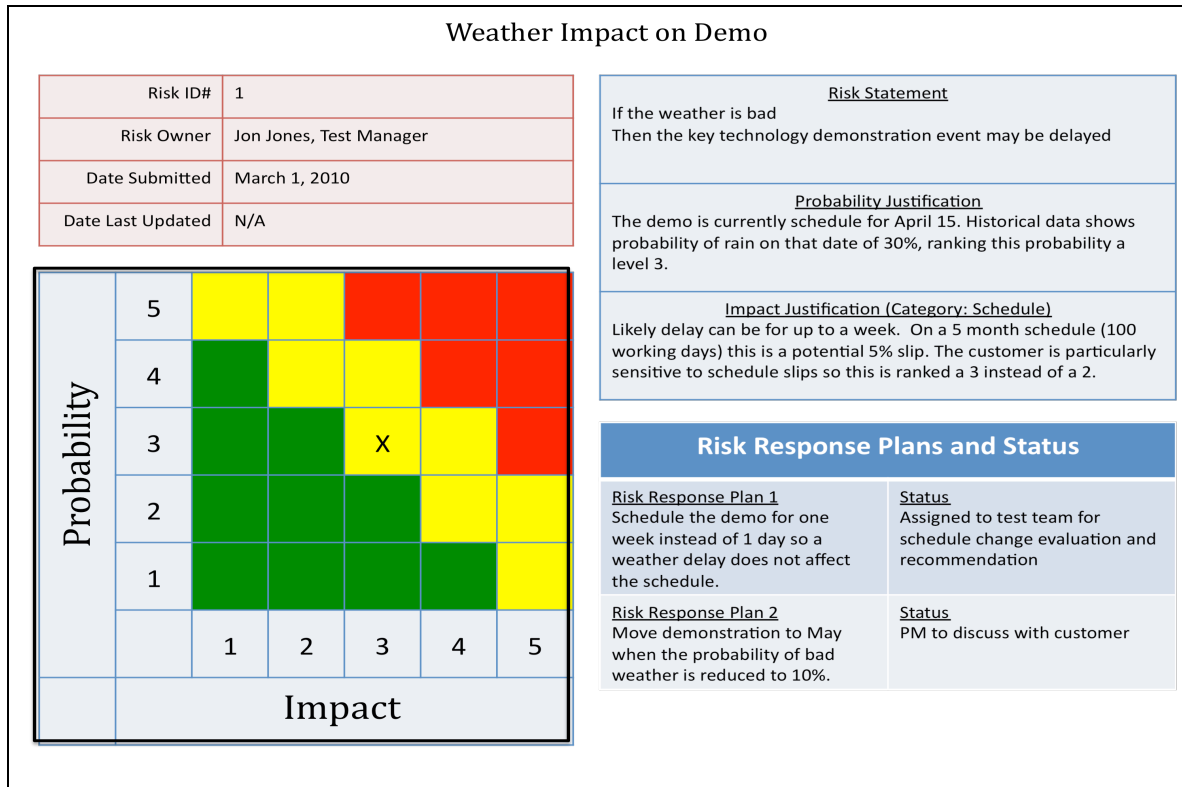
Weather Impact on Demo

| Risk ID# | 1 |
|---|---|
| Risk Owner | Jon Jones, Test Manager |
| Date Submitted | March 1, 2010 |
| Date Last Updated | N/A |

Probability

| | | | | | |
|---|---|---|---|---|---|
| 5 | | | | | |
| 4 | | | | | |
| 3 | | | X | | |
| 2 | | | | | |
| 1 | | | | | |
| | 1 | 2 | 3 | 4 | 5 |

Impact

Risk Statement
If the weather is bad
Then the key technology demonstration event may be delayed

Probability Justification
The demo is currently schedule for April 15. Historical data shows probability of rain on that date of 30%, ranking this probability a level 3.

Impact Justification (Category: Schedule)
Likely delay can be for up to a week. On a 5 month schedule (100 working days) this is a potential 5% slip. The customer is particularly sensitive to schedule slips so this is ranked a 3 instead of a 2.

Risk Response Plans and Status

| Risk Response Plan 1 Schedule the demo for one week instead of 1 day so a weather delay does not affect the schedule. | Status Assigned to test team for schedule change evaluation and recommendation |
|---|---|
| Risk Response Plan 2 Move demonstration to May when the probability of bad weather is reduced to 10%. | Status PM to discuss with customer |